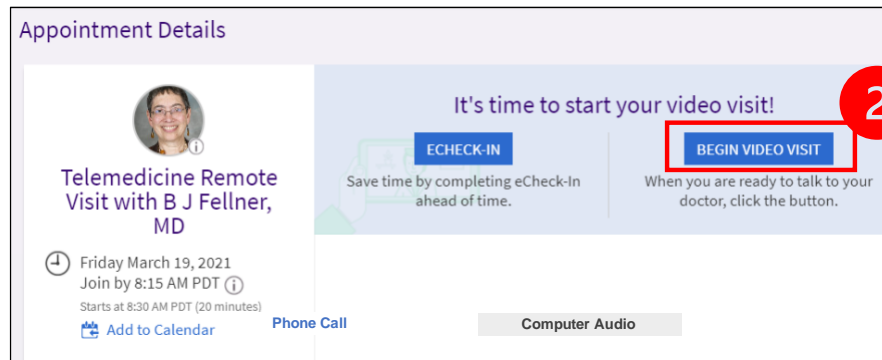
Appointment Details

Telemedicine Remote Visit with B J Fellner, MD

Friday March 19, 2021
Join by 8:15 AM PDT
Starts at 8:30 AM PDT (20 minutes)
Add to Calendar

It's time to start your video visit!

ECHECK-IN
Save time by completing eCheck-In ahead of time.

2

BEGIN VIDEO VISIT
When you are ready to talk to your doctor, click the button.

Phone Call

Computer Audio